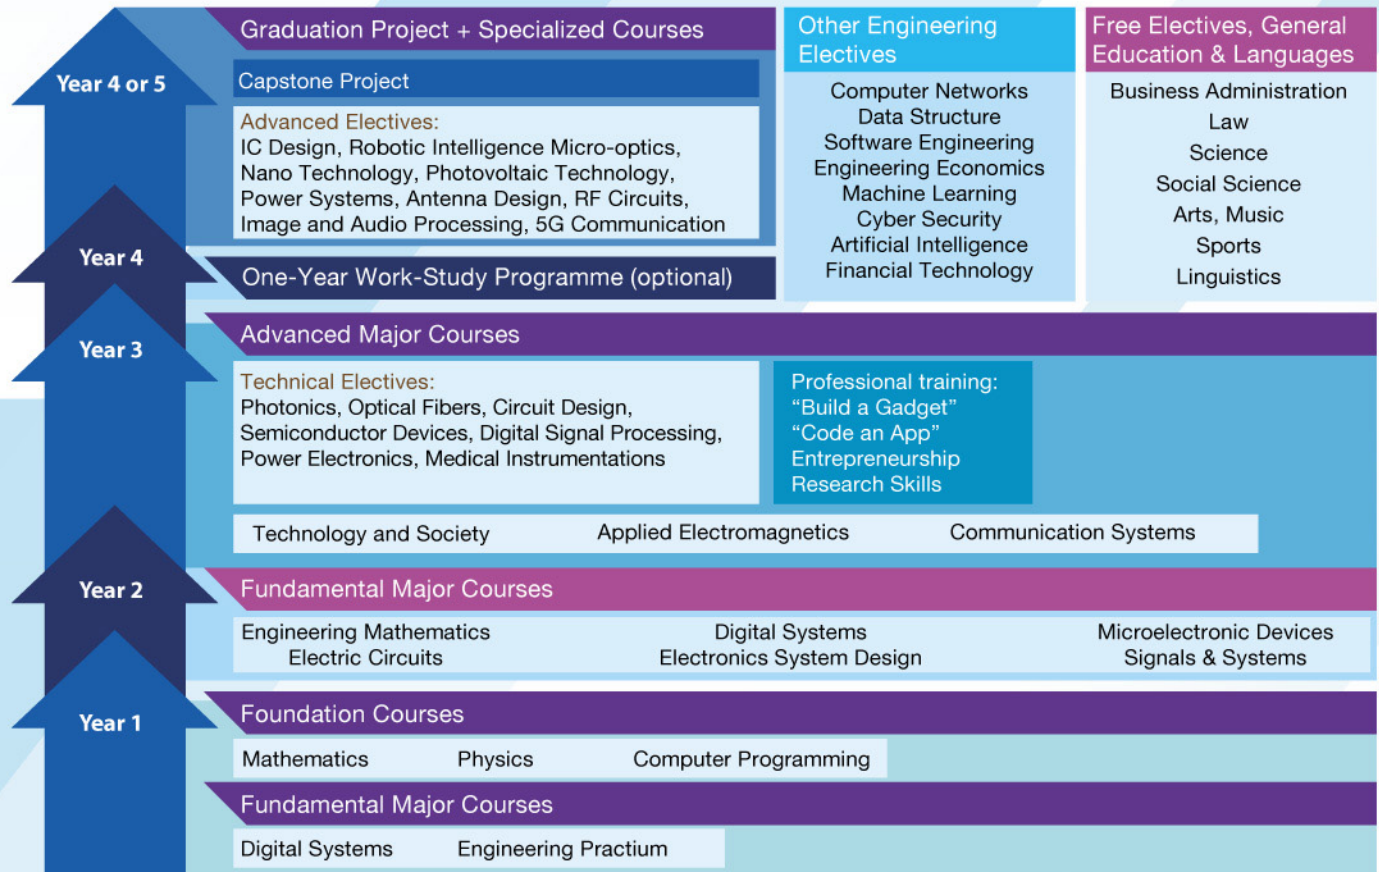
Year 4 or 5

Graduation Project + Specialized Courses

Capstone Project

Advanced Electives:
IC Design, Robotic Intelligence Micro-optics, Nano Technology, Photovoltaic Technology, Power Systems, Antenna Design, RF Circuits, Image and Audio Processing, 5G Communication

Other Engineering Electives

Computer Networks
Data Structure
Software Engineering
Engineering Economics
Machine Learning
Cyber Security
Artificial Intelligence
Financial Technology

Free Electives, General Education & Languages

Business Administration
Law
Science
Social Science
Arts, Music
Sports
Linguistics

Year 4

One-Year Work-Study Programme (optional)

Year 3

Advanced Major Courses

Technical Electives:
Photonics, Optical Fibers, Circuit Design, Semiconductor Devices, Digital Signal Processing, Power Electronics, Medical Instrumentations

Professional training:
"Build a Gadget"
"Code an App"
Entrepreneurship
Research Skills

Technology and Society Applied Electromagnetics Communication Systems

Year 2

Fundamental Major Courses

Engineering Mathematics
Electric Circuits
Digital Systems
Electronics System Design
Microelectronic Devices
Signals & Systems

Year 1

Foundation Courses

Mathematics Physics Computer Programming

Fundamental Major Courses

Digital Systems Engineering Practium